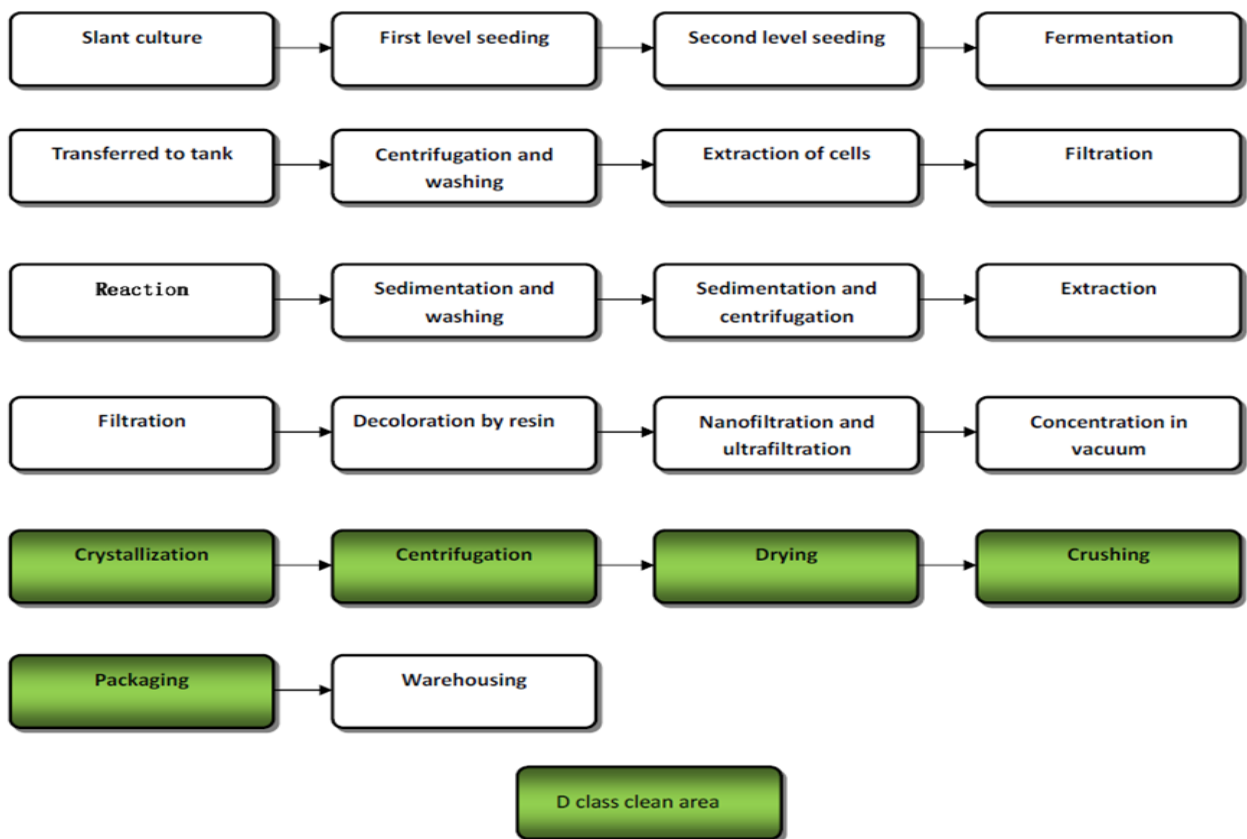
Slant culture

First level seeding

Second level seeding

Fermentation

Transferred to tank

Centrifugation and washing

Extraction of cells

Filtration

Reaction

Sedimentation and washing

Sedimentation and centrifugation

Extraction

Filtration

Decoloration by resin

Nanofiltration and ultrafiltration

Concentration in vacuum

Crystallization

Centrifugation

Drying

Crushing

Packaging

Warehousing

D class clean area